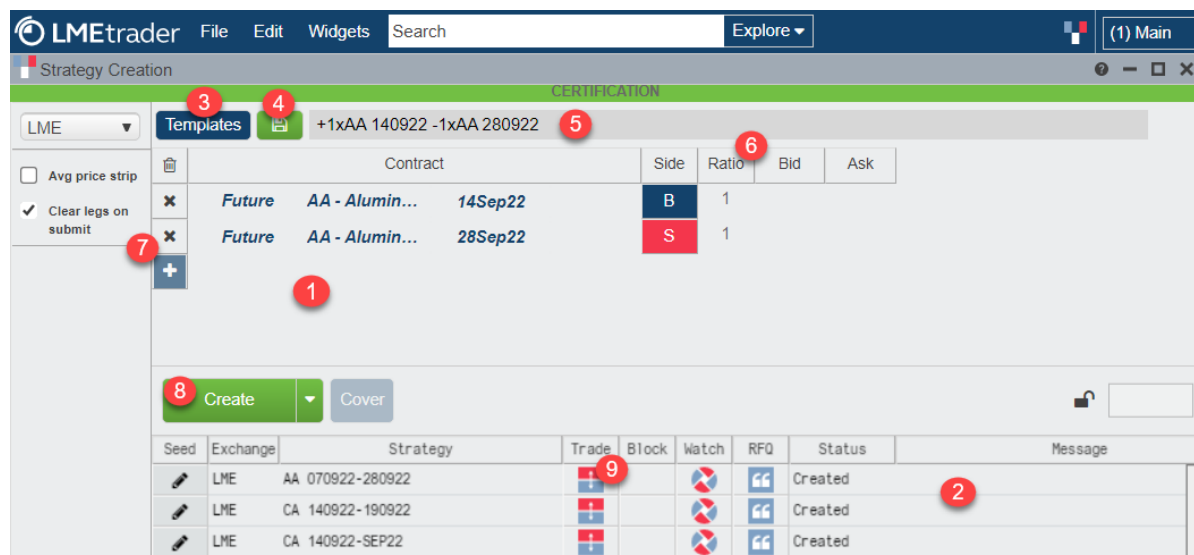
LMEtrader File Edit Widgets Search Explore (1) Main

Strategy Creation

CERTIFICATION

LME

Avg price strip

Clear legs on submit

3 Templates 4 +1xAA 140922 -1xAA 280922 5

6

| | Contract | Side | Ratio | Bid | Ask |
|---|---|---|---|---|---|
| | Future AA - Alumin... 14Sep22 | B | 1 | | |
| | Future AA - Alumin... 28Sep22 | S | 1 | | |

7

1

8 Create Cover

| Seed | Exchange | Strategy | Trade | Block | Watch | RFQ | Status | Message |
|---|---|---|---|---|---|---|---|---|
| | LME | AA 070922-280922 | 9 | | | | Created | 2 |
| | LME | CA 140922-190922 | | | | | Created | |
| | LME | CA 140922-SEP22 | | | | | Created | |